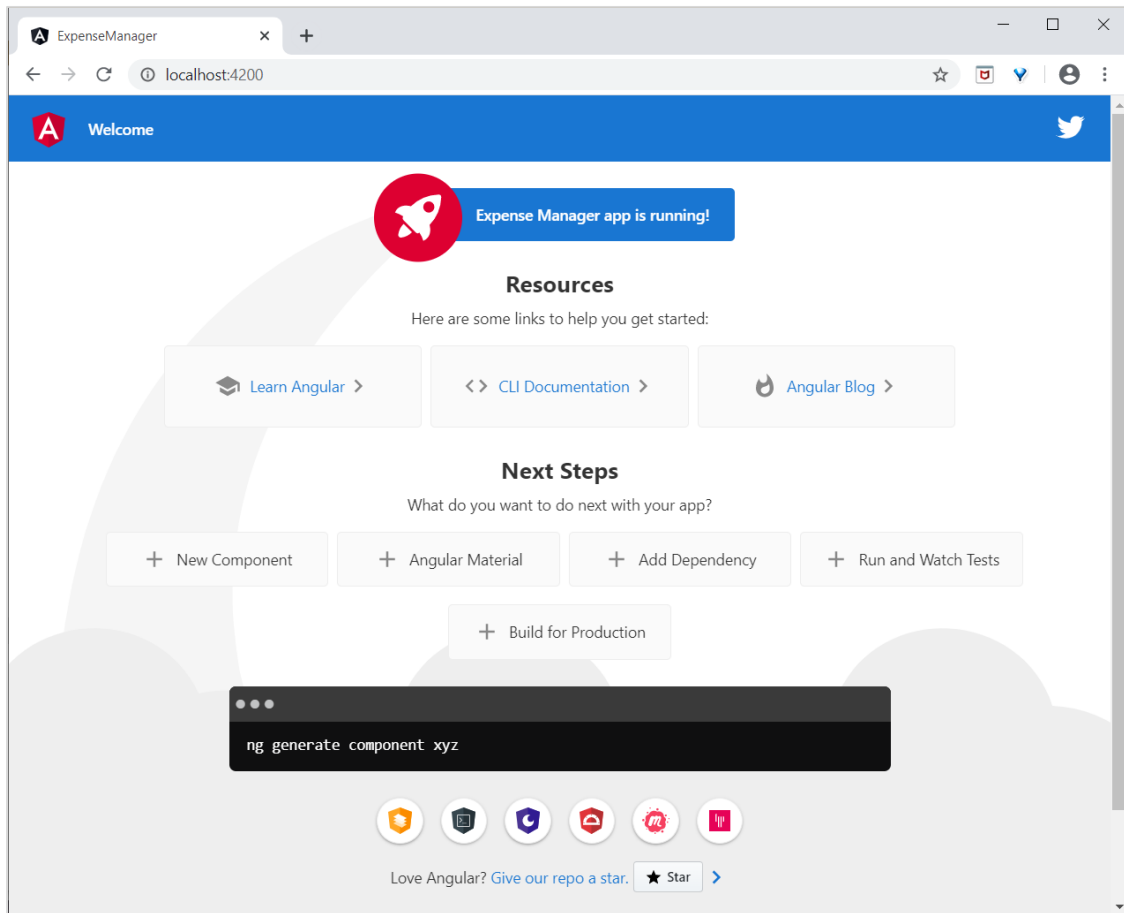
ExpenseManager

localhost:4200

Welcome

Expense Manager app is running!

Resources

Here are some links to help you get started:

Learn Angular >

<> CLI Documentation >

Angular Blog >

Next Steps

What do you want to do next with your app?

+ New Component

+ Angular Material

+ Add Dependency

+ Run and Watch Tests

+ Build for Production

ng generate component xyz

Love Angular? Give our repo a star. Star >